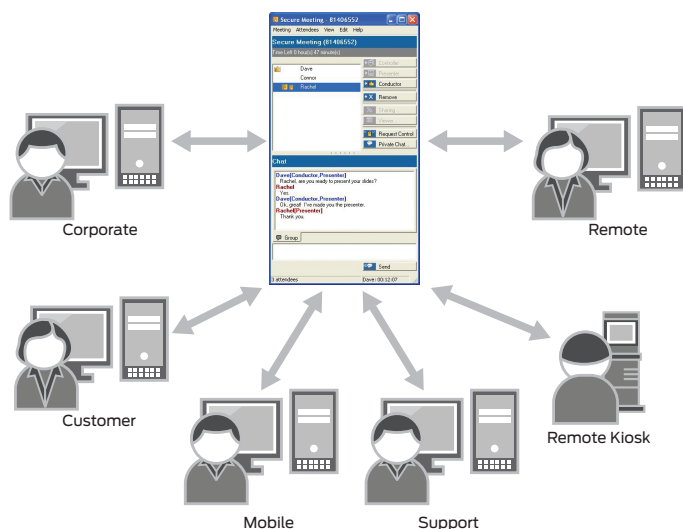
Secure Meeting - 81406552

Meeting Attendees View Edit Help

Secure Meeting (81406552)

Time Left 0 hour(s) 47 minute(s)

Dave

Connor

Rachel

Controller

Presenter

Conductor

Remove

Sharing

Viewer

Request Control

Private Chat

Chat

Dave(Conductor,Presenter)
Rachel, are you ready to present your slides?
Rachel
Yes.
Dave(Conductor,Presenter)
Ok, great! I've made you the presenter.
Rachel(Presenter)
Thank you.

Group

Send

3 attendees

Dave: 00:12:07

Corporate

Remote

Customer

Mobile

Support

Remote Kiosk